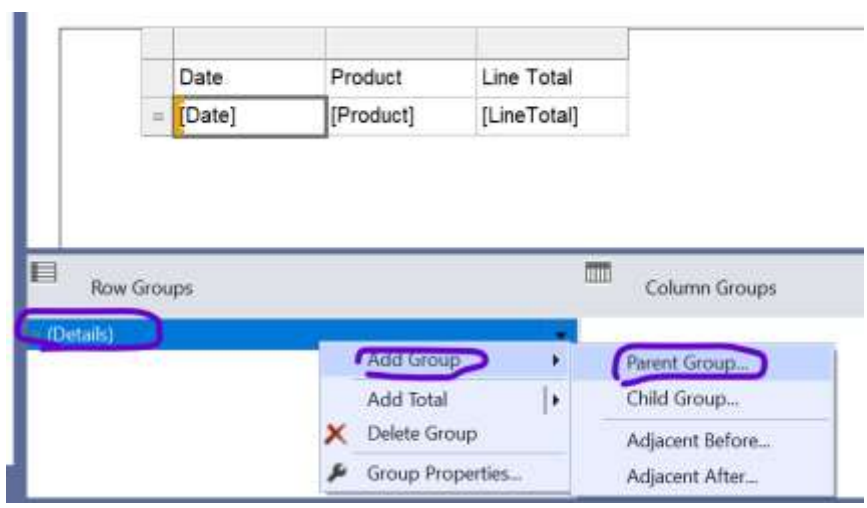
| Date | Product | Line Total |
|---|---|---|
| [Date] | [Product] | [LineTotal] |

Row Groups

Column Groups

(Details)

Add Group

Add Total

Delete Group

Group Properties...

Parent Group...

Child Group...

Adjacent Before...

Adjacent After...